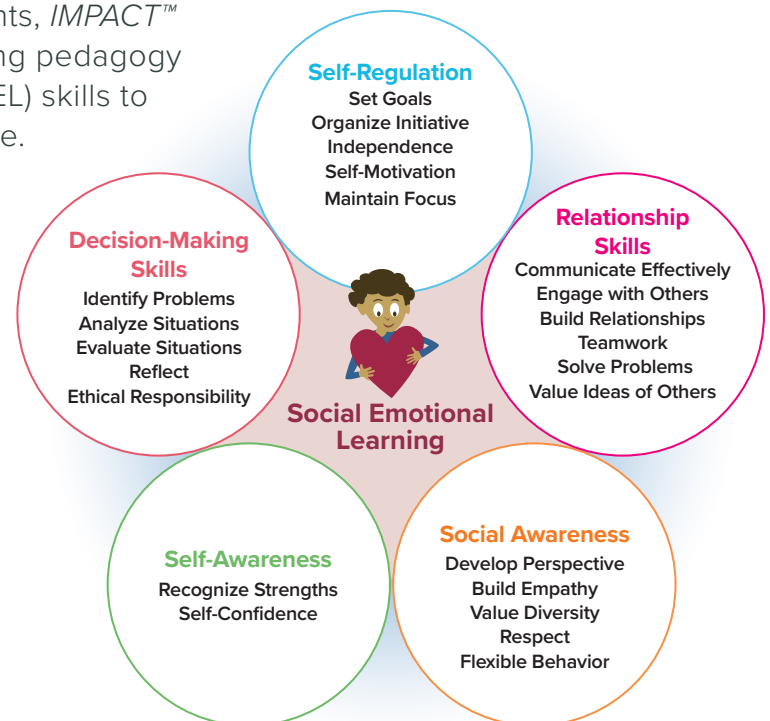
nts, *IMPACT™*
ng pedagogy
EL) skills to
e.

Self-Regulation
Set Goals
Organize Initiative
Independence
Self-Motivation
Maintain Focus

Decision-Making Skills
Identify Problems
Analyze Situations
Evaluate Situations
Reflect
Ethical Responsibility

Relationship Skills
Communicate Effectively
Engage with Others
Build Relationships
Teamwork
Solve Problems
Value Ideas of Others

Social Emotional Learning

Self-Awareness
Recognize Strengths
Self-Confidence

Social Awareness
Develop Perspective
Build Empathy
Value Diversity
Respect
Flexible Behavior